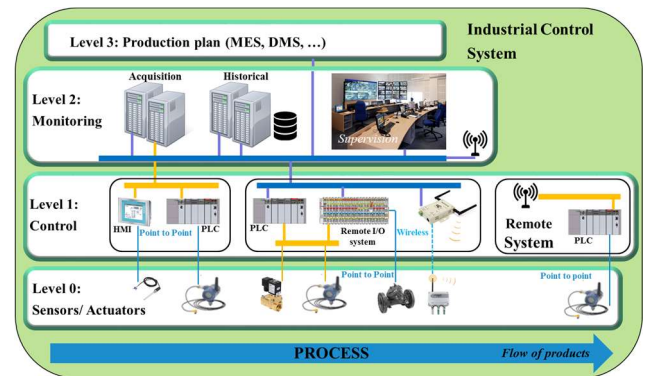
Level 3: Production plan (MES, DMS, …)

Industrial Control System

Level 2: Monitoring

Acquisition

Historical

Supervision

Level 1: Control

HMI

Point to Point

PLC

PLC

Remote I/O system

Wireless

Remote System

PLC

Level 0: Sensors/ Actuators

Point to Point

Point to point

PROCESS

Flow of products